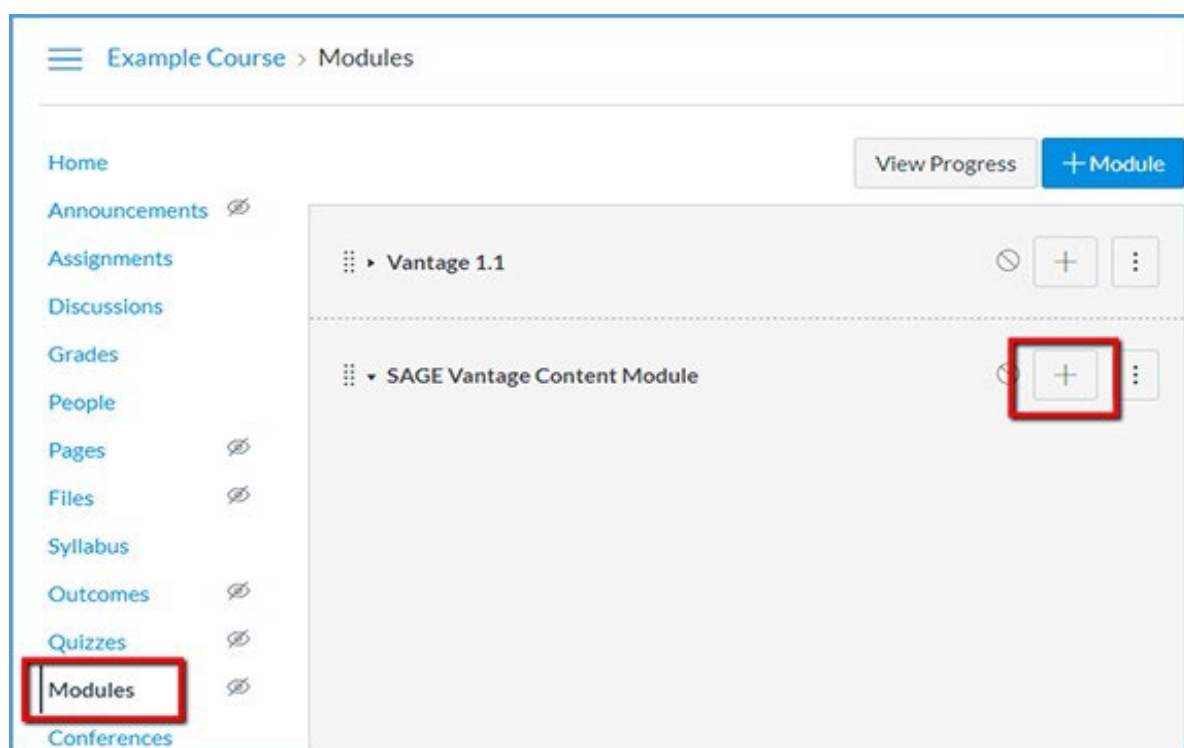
Example Course > Modules

Home
Announcements
Assignments
Discussions
Grades
People
Pages
Files
Syllabus
Outcomes
Quizzes
Modules
Conferences

View Progress
+ Module

Vantage 1.1

SAGE Vantage Content Module